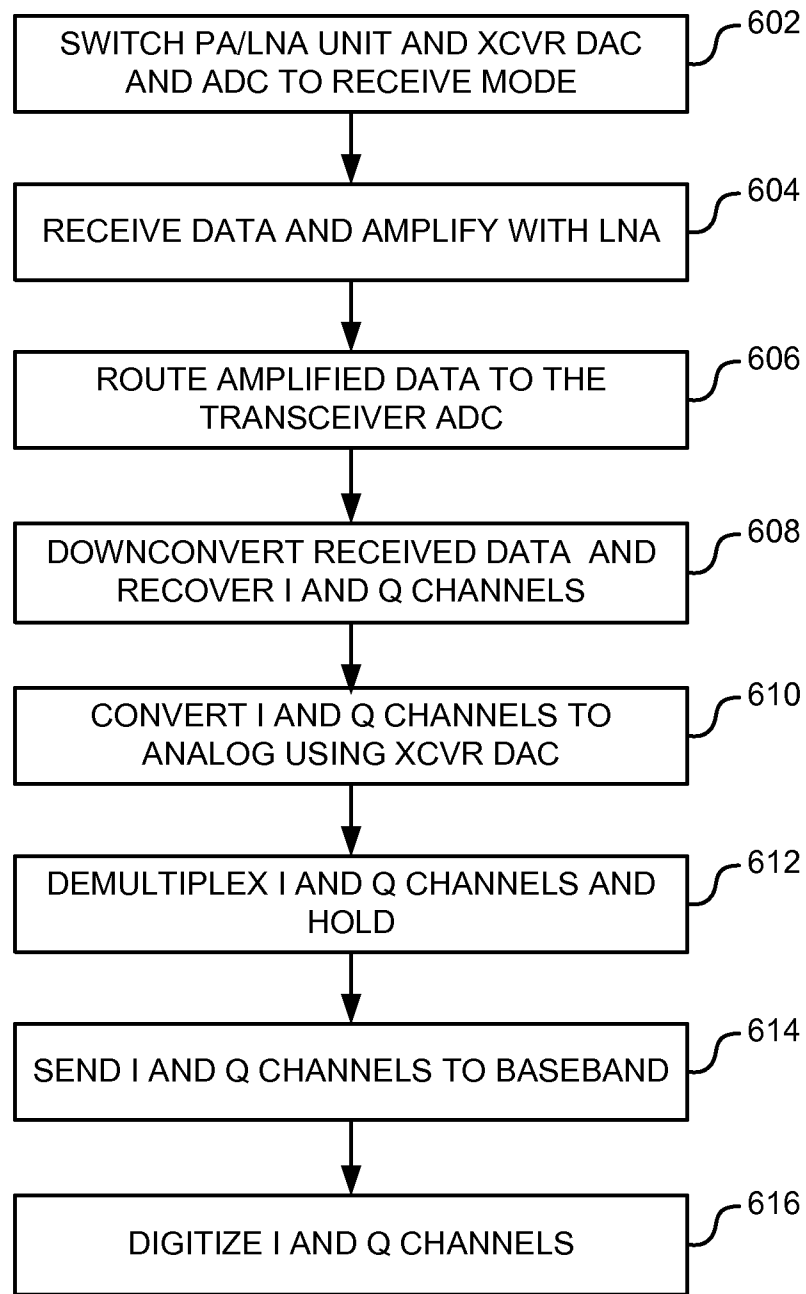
SWITCH PA/LNA UNIT AND XCVR DAC AND ADC TO RECEIVE MODE

602

RECEIVE DATA AND AMPLIFY WITH LNA

604

ROUTE AMPLIFIED DATA TO THE TRANSCEIVER ADC

606

DOWNCONVERT RECEIVED DATA AND RECOVER I AND Q CHANNELS

608

CONVERT I AND Q CHANNELS TO ANALOG USING XCVR DAC

610

DEMULTIPLEX I AND Q CHANNELS AND HOLD

612

SEND I AND Q CHANNELS TO BASEBAND

614

DIGITIZE I AND Q CHANNELS

616